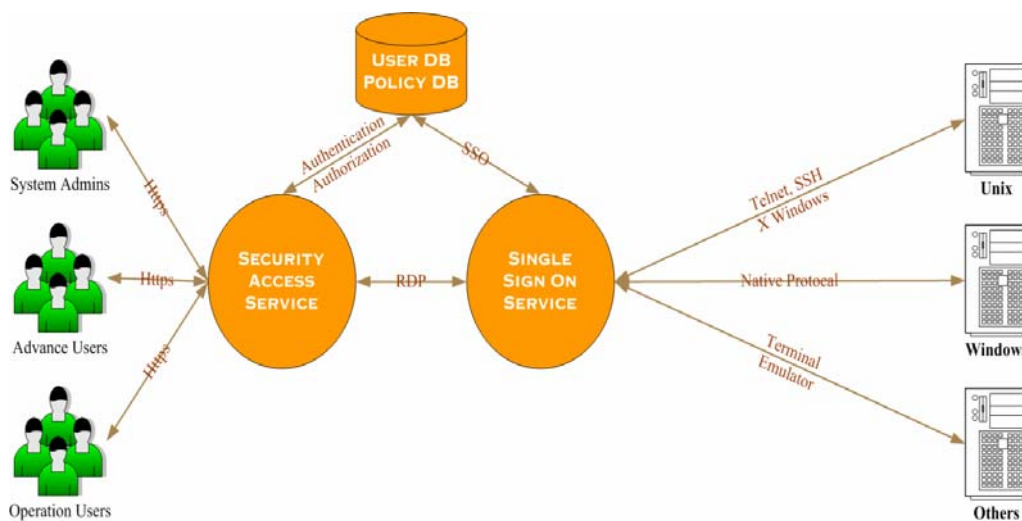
User DB
Policy DB

Authentication
Authorization

SSO

System Admins

Https

Https

Https

Advance Users

Operation Users

Security
Access
Service

RDP

Single
Sign On
Service

Telnet, SSH
X Windows

Native Protocal

Terminal
Emulator

Unix

Window

Others